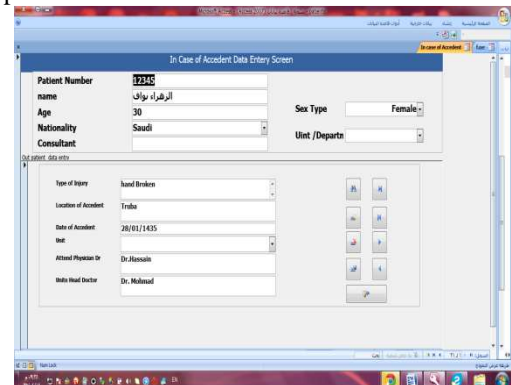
In Case of Accedent Data Entery Screen

In case of Accedent

Patient Number 12345

name الزهراء نواف

Age 30

Nationality Saudi

Consultant

Sex Type Female

Uint /Departn

Out patient data entry

Type of Injury hand Broken

Location of Accedent Truba

Date of Accedent 28/01/1435

Unit

Attend Physican Dr Dr.Hassain

Unite Head Doctor Dr. Mohmad

Num Lock